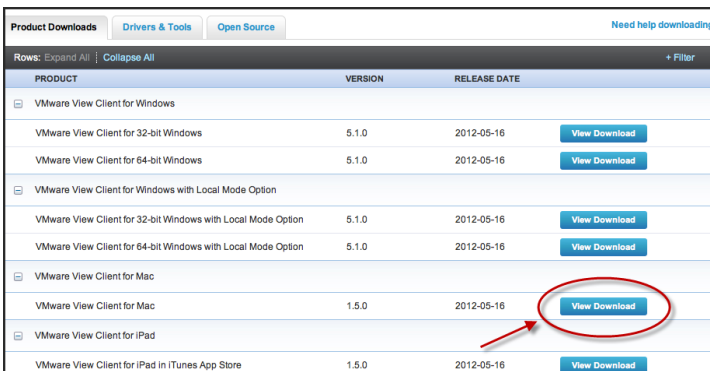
Product Downloads | Drivers & Tools | Open Source

Need help downloading

Rows: Expand All | Collapse All

+ Filter

| PRODUCT | VERSION | RELEASE DATE | |
|---|---|---|---|
| ⊟ VMware View Client for Windows | | | |
| VMware View Client for 32-bit Windows | 5.1.0 | 2012-05-16 | View Download |
| VMware View Client for 64-bit Windows | 5.1.0 | 2012-05-16 | View Download |
| ⊟ VMware View Client for Windows with Local Mode Option | | | |
| VMware View Client for 32-bit Windows with Local Mode Option | 5.1.0 | 2012-05-16 | View Download |
| VMware View Client for 64-bit Windows with Local Mode Option | 5.1.0 | 2012-05-16 | View Download |
| ⊟ VMware View Client for Mac | | | |
| VMware View Client for Mac | 1.5.0 | 2012-05-16 | View Download |
| ⊟ VMware View Client for iPad | | | |
| VMware View Client for iPad in iTunes App Store | 1.5.0 | 2012-05-16 | View Download |